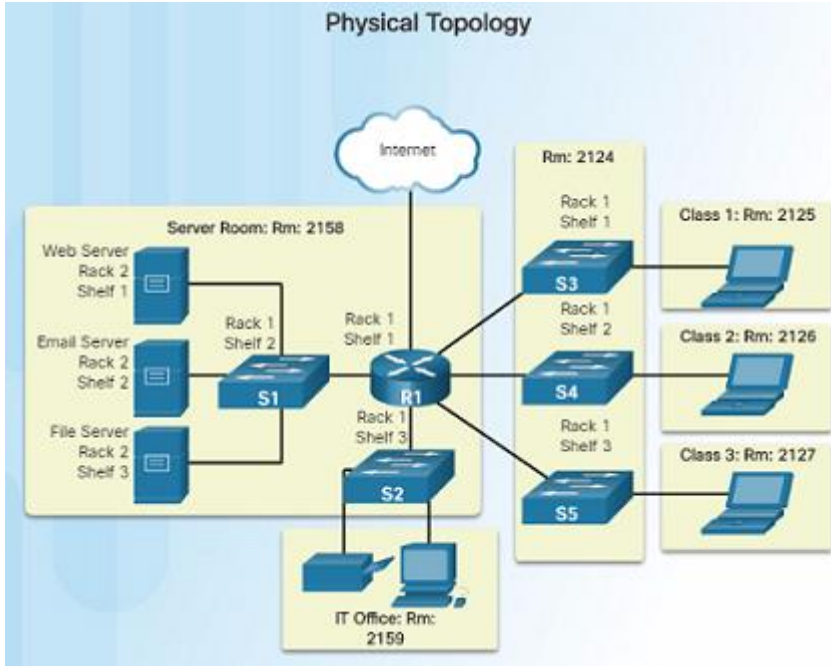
Physical Topology

Internet

Server Room: Rm: 2158

Web Server
Rack 2
Shelf 1

Email Server
Rack 2
Shelf 2

File Server
Rack 2
Shelf 3

Rack 1
Shelf 2

S1

Rack 1
Shelf 1

R1

Rack 1
Shelf 3

S2

IT Office: Rm: 2159

Rm: 2124

Rack 1
Shelf 1

S3

Rack 1
Shelf 2

S4

Rack 1
Shelf 3

S5

Class 1: Rm: 2125

Class 2: Rm: 2126

Class 3: Rm: 2127